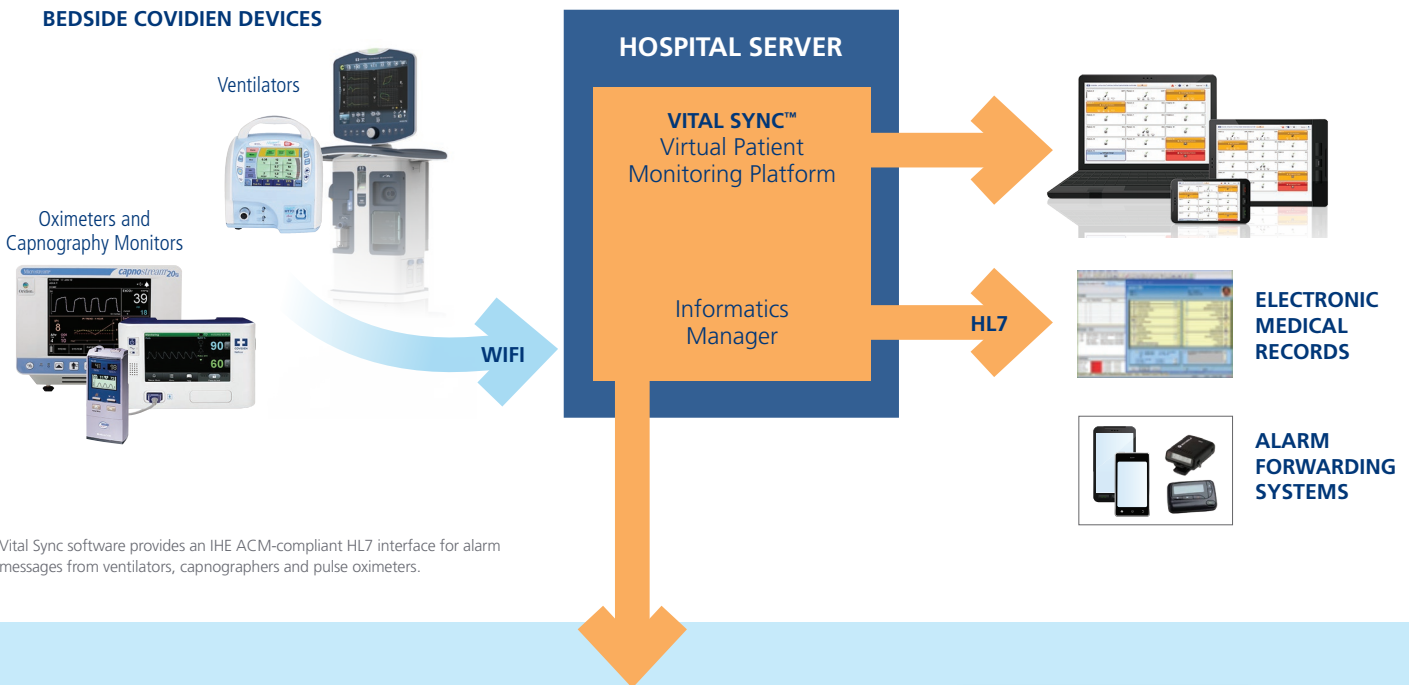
BEDSIDE COVIDIEN DEVICES

Ventilators

Oximeters and Capnography Monitors

capnostream 20p

39

8

90

60

WIFI

HOSPITAL SERVER

VITAL SYNC™
Virtual Patient Monitoring Platform

Informatics Manager

HL7

ELECTRONIC MEDICAL RECORDS

ALARM FORWARDING SYSTEMS

Vital Sync software provides an IHE ACM-compliant HL7 interface for alarm messages from ventilators, capnographers and pulse oximeters.